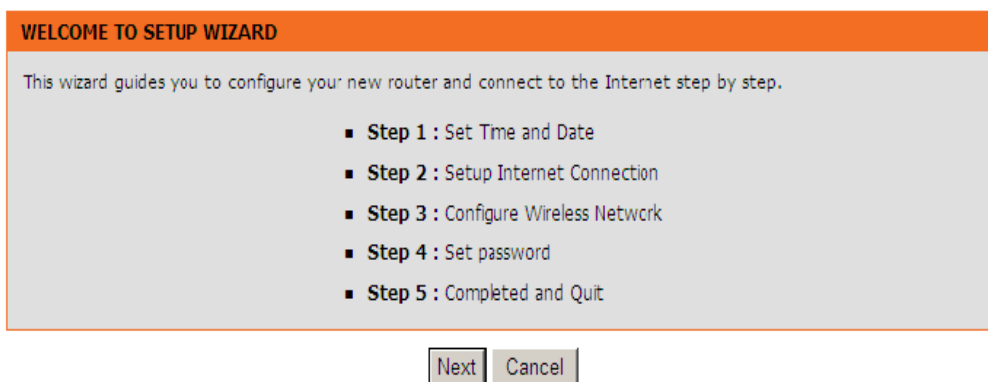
WELCOME TO SETUP WIZARD

This wizard guides you to configure your new router and connect to the Internet step by step.

- **Step 1 :** Set Time and Date
- **Step 2 :** Setup Internet Connection
- **Step 3 :** Configure Wireless Network
- **Step 4 :** Set password
- **Step 5 :** Completed and Quit

Next Cancel